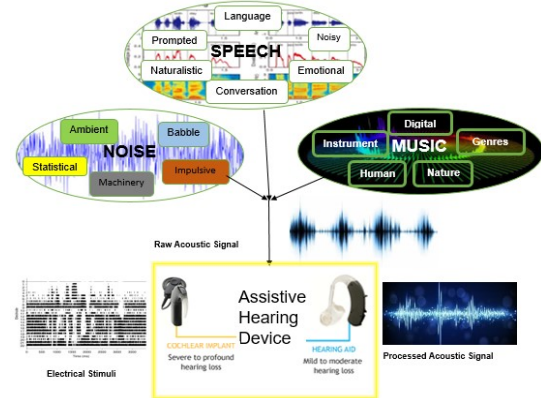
Language
Prompted
Noisy
SPEECH
Naturalistic
Emotional
Conversation

Ambient
Babble
Statistical
NOISE
Machinery
Impulsive

Digital
Instrument
MUSIC
Genres
Human
Nature

Raw Acoustic Signal

Assistive Hearing Device

COCHLEAR IMPLANT
Severe to profound hearing loss

HEARING AID
Mild to moderate hearing loss

Electrical Stimuli

Processed Acoustic Signal